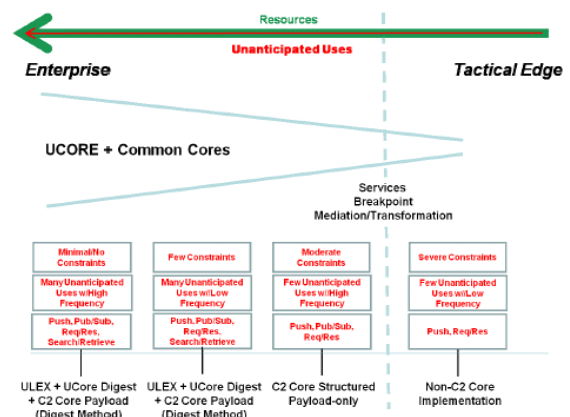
Resources

Unanticipated Uses

Enterprise

Tactical Edge

UCORE + Common Cores

Services Breakpoint Mediation/Transformation

Minimal/No Constraints

Many Unanticipated Uses w/High Frequency

Push, Pub/Sub, Req/Res, Search/Retrieve

ULEX + UCore Digest + C2 Core Payload (Digest Method)

Few Constraints

Many Unanticipated Uses w/Low Frequency

Push, Pub/Sub, Req/Res, Search/Retrieve

ULEX + UCore Digest + C2 Core Payload (Digest Method)

Moderate Constraints

Few Unanticipated Uses w/High Frequency

Push, Pub/Sub, Req/Res

C2 Core Structured Payload-only

Severe Constraints

Few Unanticipated Uses w/Low Frequency

Push, Req/Res

Non-C2 Core Implementation